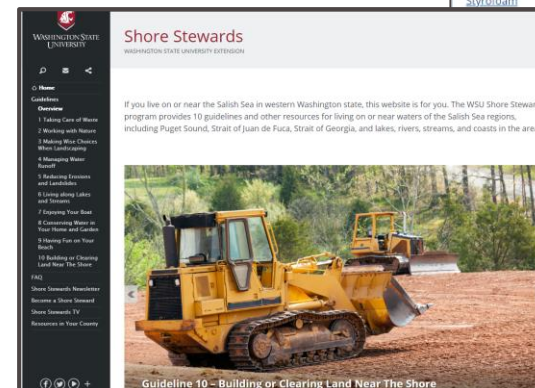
Styrofoam

WASHINGTON STATE UNIVERSITY

Home
Guidelines
Overview
1 Taking Care of Waste
2 Working with Nature
3 Making Wise Choices When Landscaping
4 Managing Water Runoff
5 Reducing Erosions and Landslides
6 Living along Lakes and Streams
7 Enjoying Your Boat
8 Conserving Water in Your Home and Garden
9 Having Fun on Your Beach
10 Building or Clearing Land Near The Shore
FAQ
Shore Stewards Newsletter
Become a Shore Steward
Shore Stewards TV
Resources in Your County

Shore Stewards
WASHINGTON STATE UNIVERSITY EXTENSION

If you live on or near the Salish Sea in western Washington state, this website is for you. The WSU Shore Stewar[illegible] program provides 10 guidelines and other resources for living on or near waters of the Salish Sea regions, including Puget Sound, Strait of Juan de Fuca, Strait of Georgia, and lakes, rivers, streams, and coasts in the are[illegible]

Guideline 10 – Building or Clearing Land Near The Shore